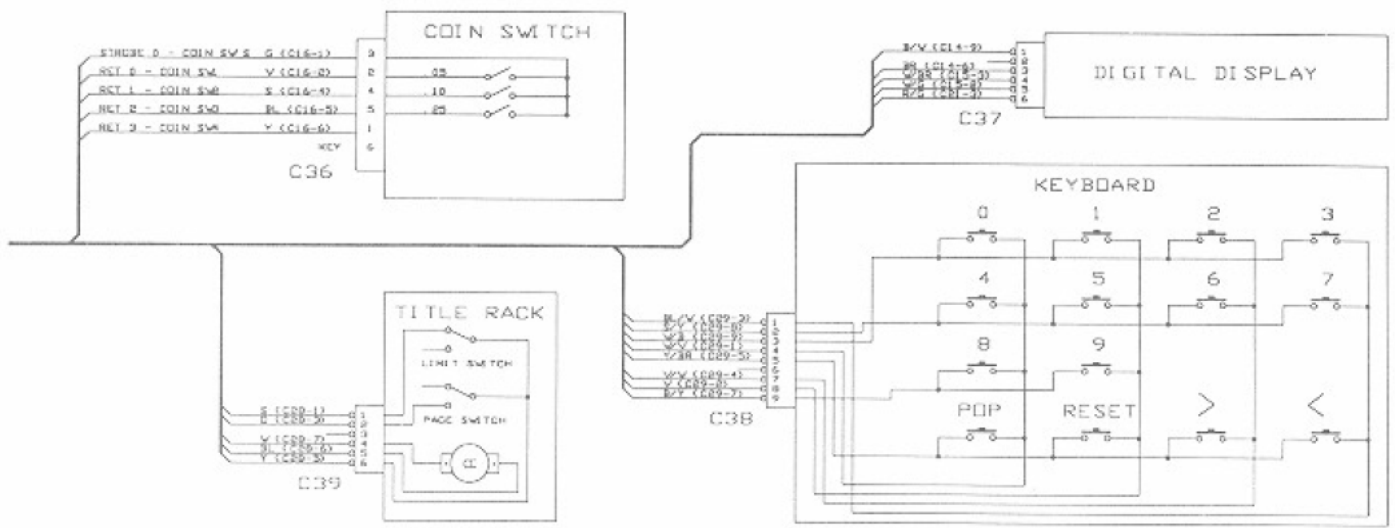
COIN SWITCH

STROBE 0 - COIN SW S G (C16-1) 3
RET 0 - COIN SW V (C16-2) 2 .05
RET 1 - COIN SW S (C16-4) 4 .10
RET 2 - COIN SW BL (C16-5) 5 .25
RET 3 - COIN SW Y (C16-6) 1
KEY 6

C36

B/V (C14-9) 1
BL (C14-6) 2
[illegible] 3
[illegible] 4
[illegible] 5
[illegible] 6

DIGITAL DISPLAY

C37

KEYBOARD

0 1 2 3

4 5 6 7

8 9

POP RESET > <

TITLE RACK

LIMIT SWITCH

PAGE SWITCH

S (C28-1) 1
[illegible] 2
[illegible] 3
V (C28-7) 4
BL (C28-6) 5
Y (C28-3) 6

C39

BL/V (C29-3) 1
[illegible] 2
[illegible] 3
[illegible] 4
Y/BR (C29-5) 5
V/V (C29-4) 6
V (C29-8) 7
B/Y (C29-7) 8

C38